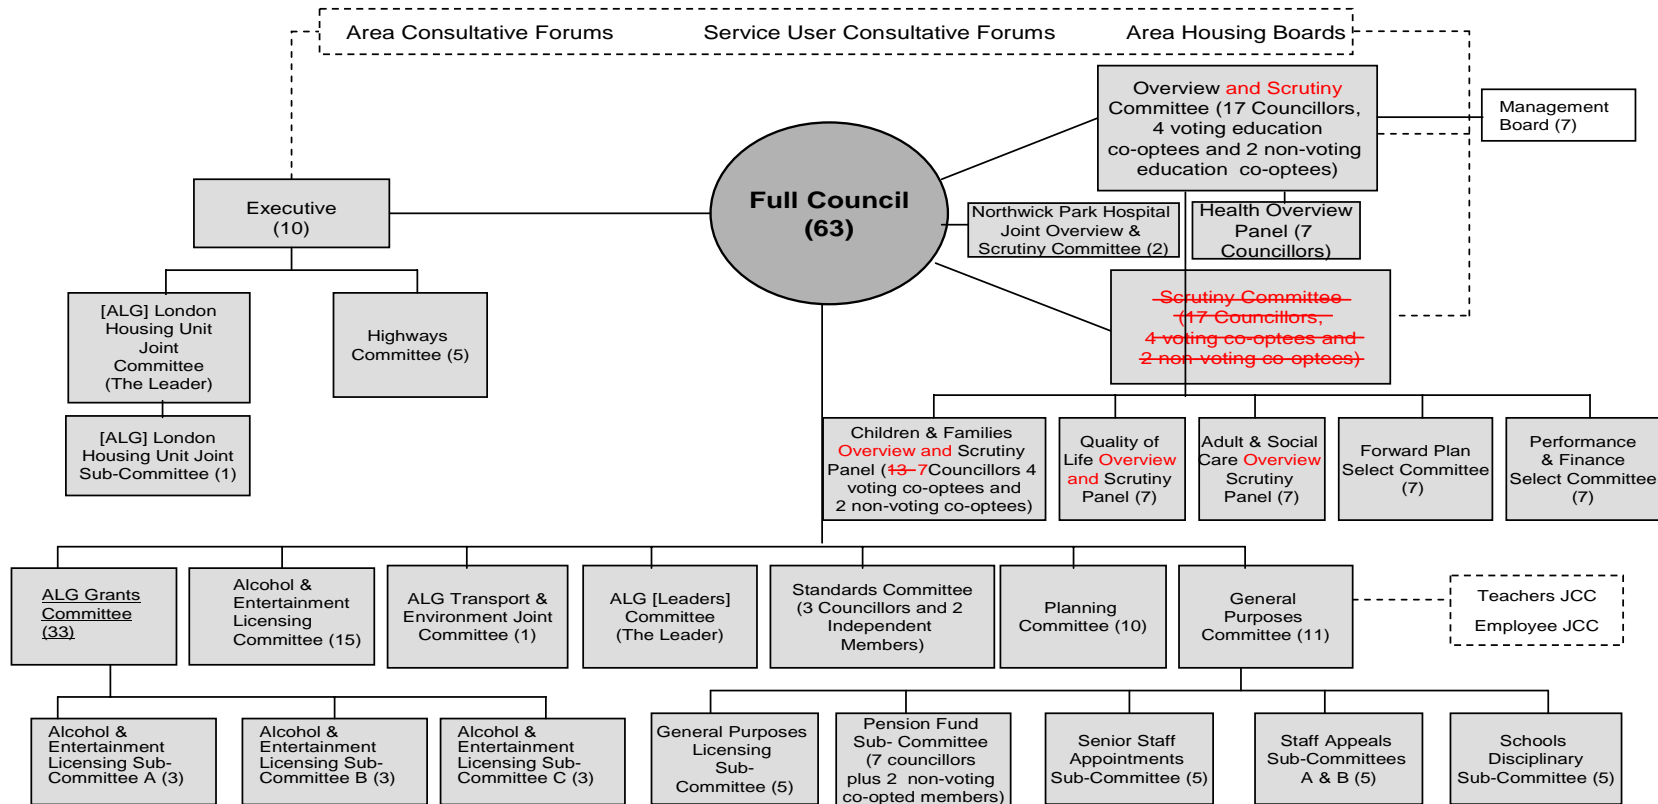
Area Consultative Forums Service User Consultative Forums Area Housing Boards

Overview and Scrutiny Committee (17 Councillors, 4 voting education co-optees and 2 non-voting education co-optees)

Management Board (7)

Executive (10)

Full Council (63)

Northwick Park Hospital Joint Overview & Scrutiny Committee (2)

Health Overview Panel (7 Councillors)

Scrutiny Committee (17 Councillors, 4 voting co-optees and 2 non-voting co-optees)

[ALG] London Housing Unit Joint Committee (The Leader)

Highways Committee (5)

[ALG] London Housing Unit Joint Sub-Committee (1)

Children & Families Overview and Scrutiny Panel (13 7Councillors 4 voting co-optees and 2 non-voting co-optees)

Quality of Life Overview and Scrutiny Panel (7)

Adult & Social Care Overview Scrutiny Panel (7)

Forward Plan Select Committee (7)

Performance & Finance Select Committee (7)

ALG Grants Committee (33)

Alcohol & Entertainment Licensing Committee (15)

ALG Transport & Environment Joint Committee (1)

ALG [Leaders] Committee (The Leader)

Standards Committee (3 Councillors and 2 Independent Members)

Planning Committee (10)

General Purposes Committee (11)

Teachers JCC

Employee JCC

Alcohol & Entertainment Licensing Sub-Committee A (3)

Alcohol & Entertainment Licensing Sub-Committee B (3)

Alcohol & Entertainment Licensing Sub-Committee C (3)

General Purposes Licensing Sub-Committee (5)

Pension Fund Sub- Committee (7 councillors plus 2 non-voting co-opted members)

Senior Staff Appointments Sub-Committee (5)

Staff Appeals Sub-Committees A & B (5)

Schools Disciplinary Sub-Committee (5)